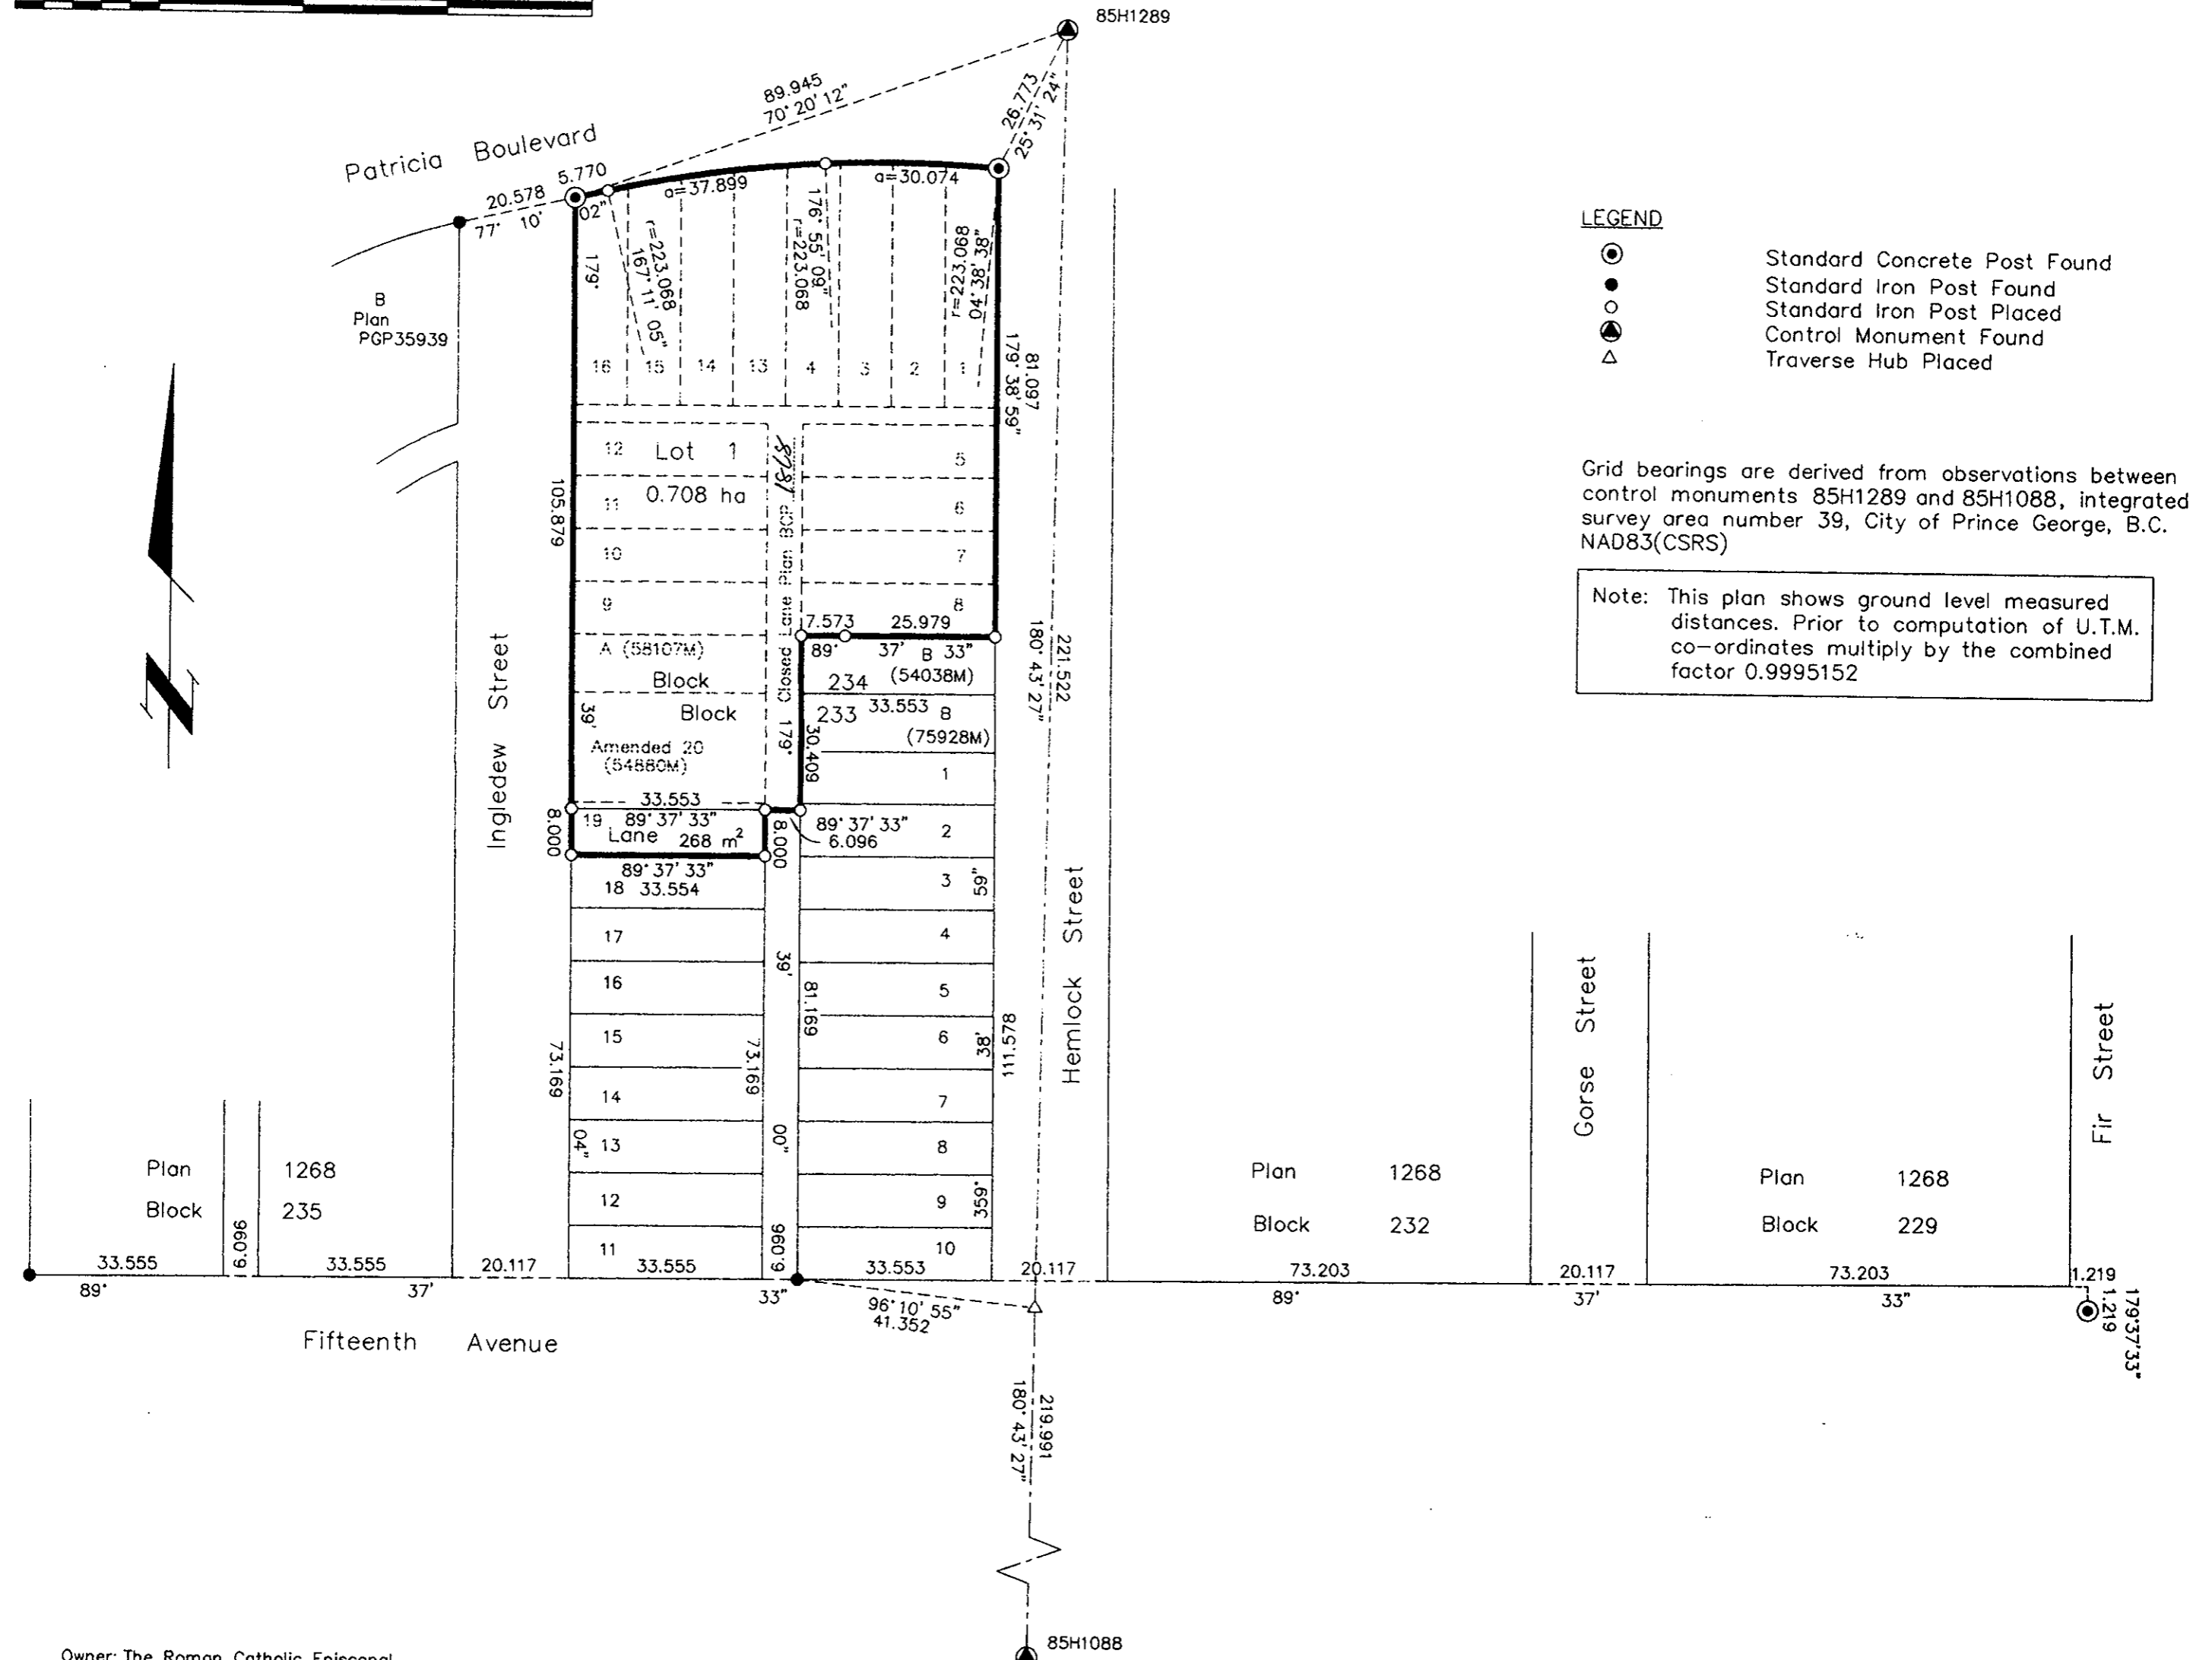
85H1289

89.945
70° 20' 12"

26.773
25° 31' 24"

Patricia Boulevard

20.578
77° 10'
5.770
02"
a=37.899
a=30.074

r=223.068
167° 11' 05"
176° 55' 09"
r=223.068
r=223.068
04° 38' 38"

179°

B
Plan
PGP35939

16 15 14 13 4 3 2 1

81.097
179° 38' 59"

12 Lot 1
11 0.708 ha
10
9
5
6
7
8

105.879

Closed Lane Plan BCP 8738

7.573 25.979
89° 37' B 33"
A (58107M)
Block
234 (54038M)
39' Block
233 33.553 B
(75928M)
Amended 20
(54880M)
179°
30.409
1

180° 43' 27"
221.522

Ingledew Street

33.553
19 89° 37' 33"
Lane 268 m$^2$
8.000
8.000
89° 37' 33"
6.096
2
89° 37' 33"
18 33.554
3
59"
17
4
39'
16
81.169
5
15
6
38'
73.169
73.169
111.578
14
7
04"
13
00"
8
12
9
359°
11
10

Hemlock Street

Gorse Street

Fir Street

Plan 1268
Block 235
6.096

Plan 1268
Block 232

Plan 1268
Block 229

33.555 33.555 20.117 33.555 6.096 33.553 20.117 73.203 20.117 73.203 1.219
89° 37' 33" 89° 37' 33"

96° 10' 55"
41.352

1.219
179°37'33"

Fifteenth Avenue

180° 43' 27"
219.991

85H1088

LEGEND
Standard Concrete Post Found
Standard Iron Post Found
Standard Iron Post Placed
Control Monument Found
Traverse Hub Placed

Grid bearings are derived from observations between control monuments 85H1289 and 85H1088, integrated survey area number 39, City of Prince George, B.C. NAD83(CSRS)

Note: This plan shows ground level measured distances. Prior to computation of U.T.M. co-ordinates multiply by the combined factor 0.9995152

Owner: The Roman Catholic Episcopal